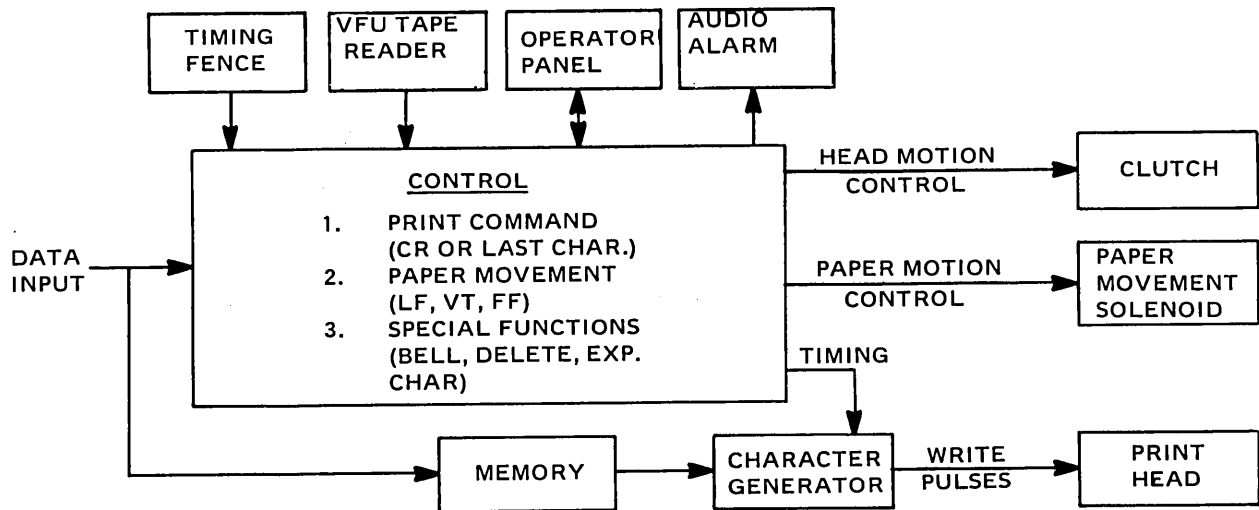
TIMING FENCE

VFU TAPE READER

OPERATOR PANEL

AUDIO ALARM

CONTROL

1. PRINT COMMAND (CR OR LAST CHAR.)
2. PAPER MOVEMENT (LF, VT, FF)
3. SPECIAL FUNCTIONS (BELL, DELETE, EXP. CHAR)

HEAD MOTION CONTROL

CLUTCH

DATA INPUT

PAPER MOTION CONTROL

PAPER MOVEMENT SOLENOID

TIMING

MEMORY

CHARACTER GENERATOR

WRITE PULSES

PRINT HEAD